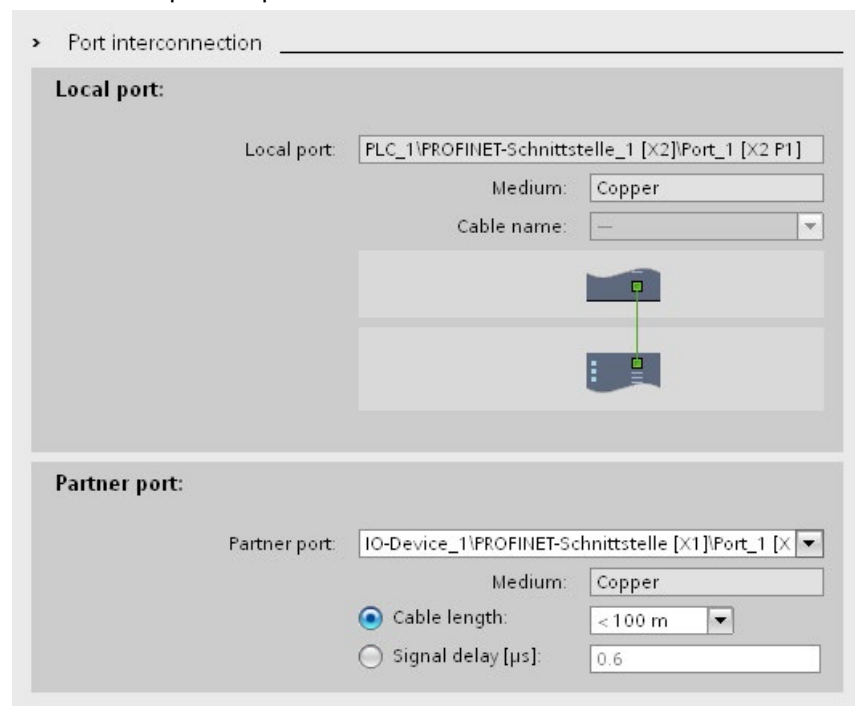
› Port interconnection

Local port:

Local port: PLC_1\PROFINET-Schnittstelle_1 [X2]\Port_1 [X2 P1]

Medium: Copper

Cable name: —

Partner port:

Partner port: IO-Device_1\PROFINET-Schnittstelle [X1]\Port_1 [X

Medium: Copper

Cable length: < 100 m

Signal delay [µs]: 0.6